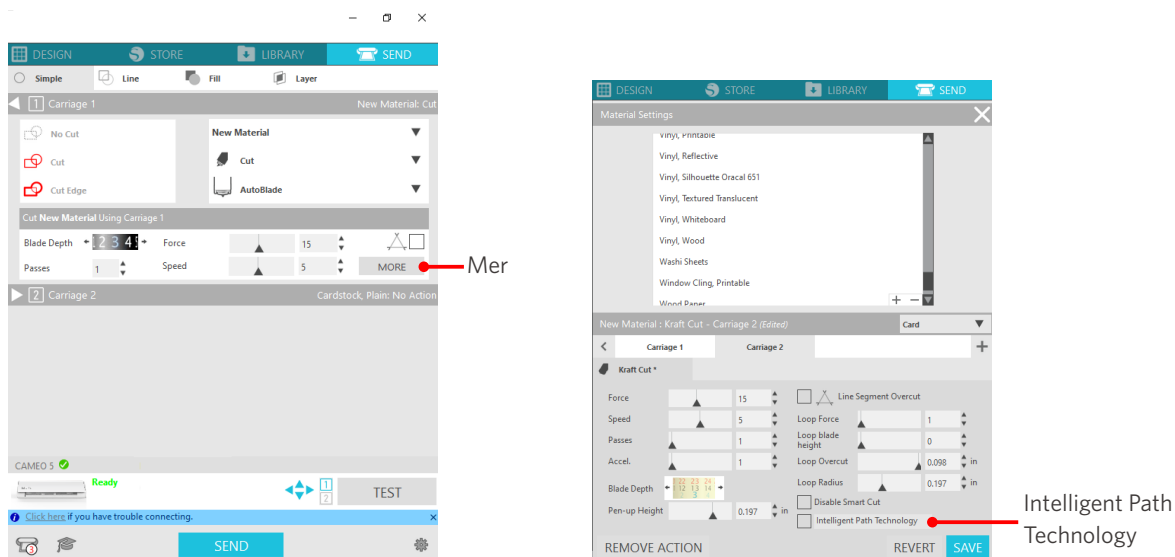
DESIGN STORE LIBRARY SEND

Simple Line Fill Layer

1 Carriage 1 New Material: Cut

No Cut
Cut
Cut Edge

New Material
Cut
AutoBlade

Cut New Material Using Carriage 1

Blade Depth 2 3 4 5 Force 15
Passes 1 Speed 5 MORE

Mer

2 Carriage 2 Cardstock, Plain: No Action

CAMEO 5
Ready
1
2
TEST

Click here if you have trouble connecting.

3
SEND

DESIGN STORE LIBRARY SEND

Material Settings

Vinyl, Printable
Vinyl, Reflective
Vinyl, Silhouette Oracal 651
Vinyl, Textured Translucent
Vinyl, Whiteboard
Vinyl, Wood
Washi Sheets
Window Cling, Printable
Wood Paper

+ −

New Material : Kraft Cut - Carriage 2 (Edited) Card

Carriage 1 Carriage 2 +

Kraft Cut *

Force 15
Speed 5
Passes 1
Accel. 1
Blade Depth 12 13 14 15
Pen-up Height 0.197 in

Line Segment Overcut
Loop Force 1
Loop blade height 0
Loop Overcut 0.098 in
Loop Radius 0.197 in
Disable Smart Cut
Intelligent Path Technology

REMOVE ACTION REVERT SAVE

Intelligent Path Technology